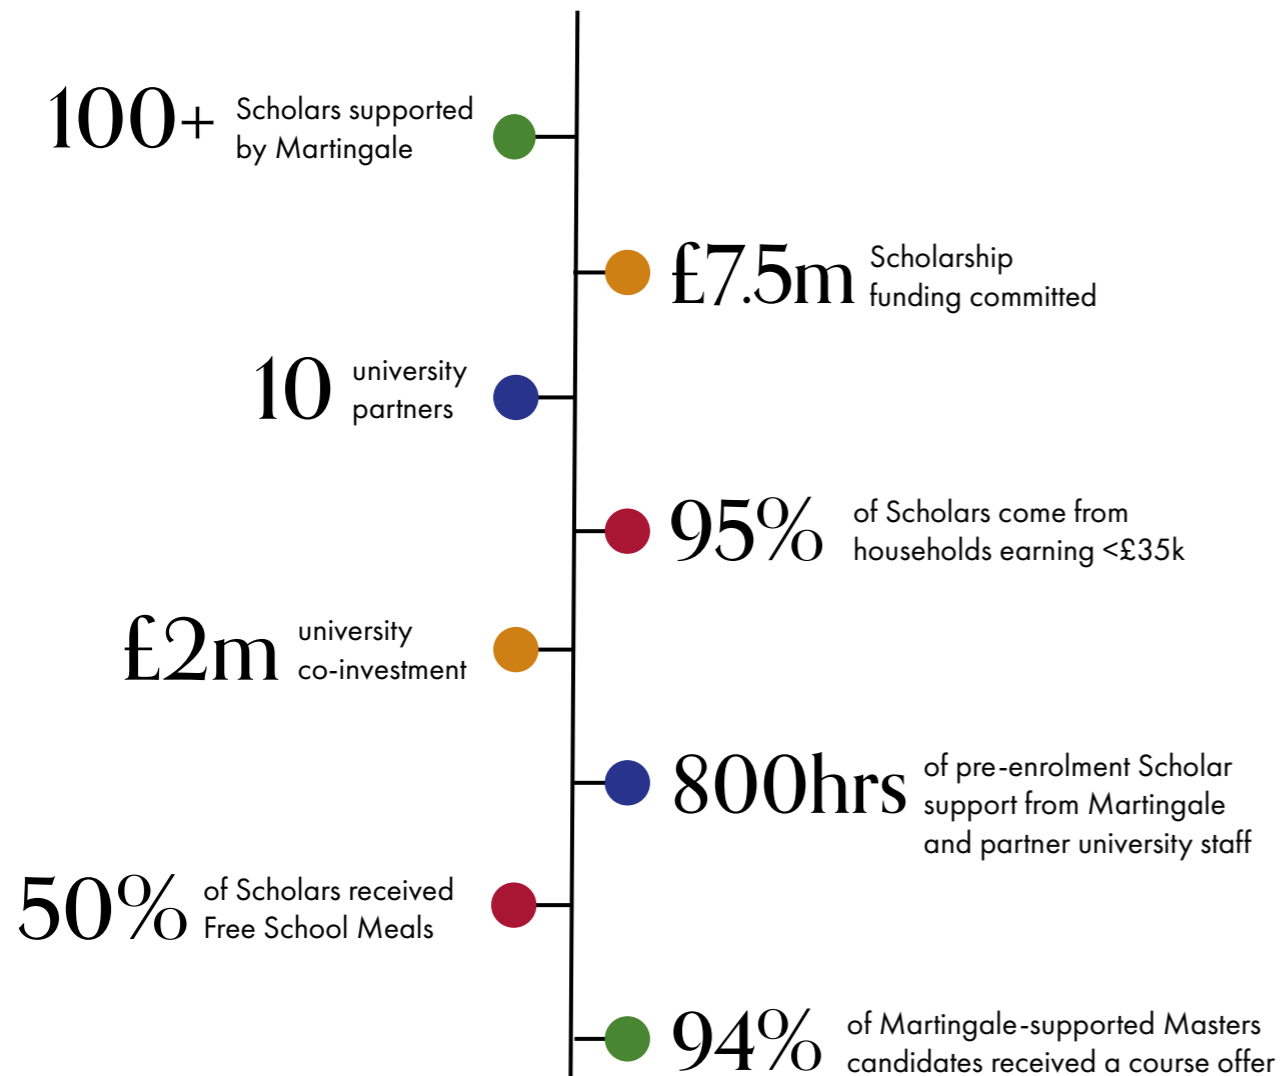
100+ Scholars supported by Martingale

£7.5m Scholarship funding committed

10 university partners

95% of Scholars come from households earning <£35k

£2m university co-investment

800hrs of pre-enrolment Scholar support from Martingale and partner university staff

50% of Scholars received Free School Meals

94% of Martingale-supported Masters candidates received a course offer